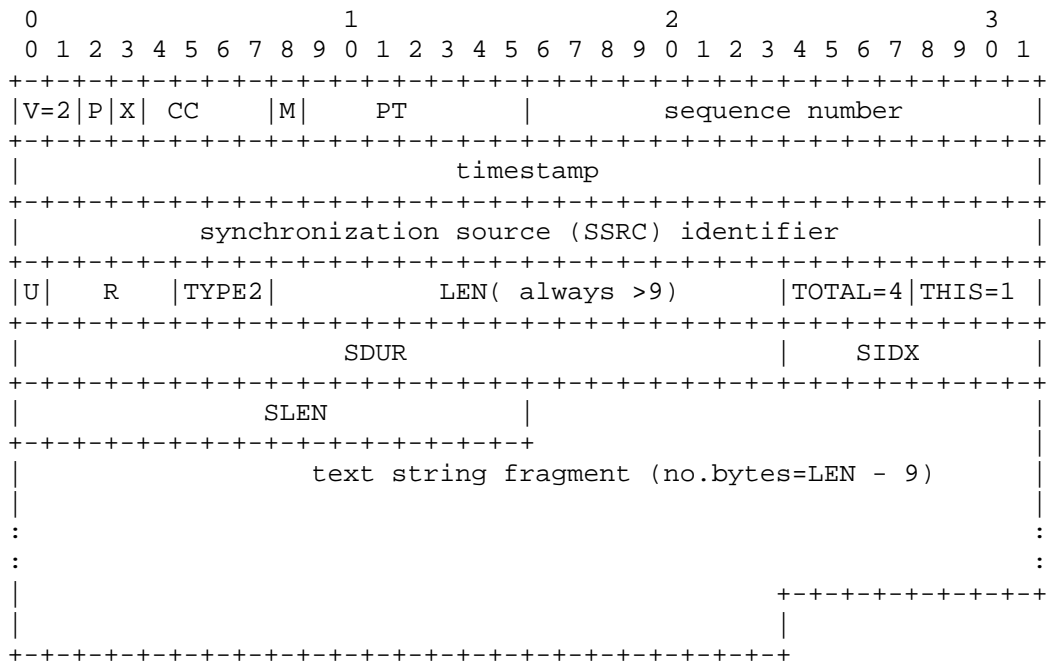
```
 0                   1                   2                   3
 0 1 2 3 4 5 6 7 8 9 0 1 2 3 4 5 6 7 8 9 0 1 2 3 4 5 6 7 8 9 0 1
+-+-+-+-+-+-+-+-+-+-+-+-+-+-+-+-+-+-+-+-+-+-+-+-+-+-+-+-+-+-+-+-+
|V=2|P|X|  CC   |M|     PT      |       sequence number         |
+-+-+-+-+-+-+-+-+-+-+-+-+-+-+-+-+-+-+-+-+-+-+-+-+-+-+-+-+-+-+-+-+
|                           timestamp                           |
+-+-+-+-+-+-+-+-+-+-+-+-+-+-+-+-+-+-+-+-+-+-+-+-+-+-+-+-+-+-+-+-+
|           synchronization source (SSRC) identifier            |
+-+-+-+-+-+-+-+-+-+-+-+-+-+-+-+-+-+-+-+-+-+-+-+-+-+-+-+-+-+-+-+-+
|U|    R    |TYPE2|          LEN( always >9)    |TOTAL=4|THIS=1 |
+-+-+-+-+-+-+-+-+-+-+-+-+-+-+-+-+-+-+-+-+-+-+-+-+-+-+-+-+-+-+-+-+
|                      SDUR                     |     SIDX      |
+-+-+-+-+-+-+-+-+-+-+-+-+-+-+-+-+-+-+-+-+-+-+-+-+-+-+-+-+-+-+-+-+
|              SLEN             |                               |
+-+-+-+-+-+-+-+-+-+-+-+-+-+-+-+-+                               |
|              text string fragment (no.bytes=LEN - 9)          |
|                                                               |
:                                                               :
:                                                               :
|                                               +-+-+-+-+-+-+-+-+
|                                               |
+-+-+-+-+-+-+-+-+-+-+-+-+-+-+-+-+-+-+-+-+-+-+-+-+
```